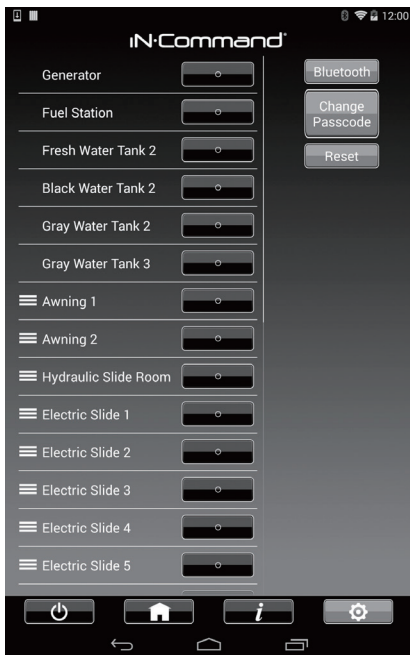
12:00

IN·Command®

Generator
Fuel Station
Fresh Water Tank 2
Black Water Tank 2
Gray Water Tank 2
Gray Water Tank 3
Awning 1
Awning 2
Hydraulic Slide Room
Electric Slide 1
Electric Slide 2
Electric Slide 3
Electric Slide 4
Electric Slide 5

Bluetooth
Change Passcode
Reset

i